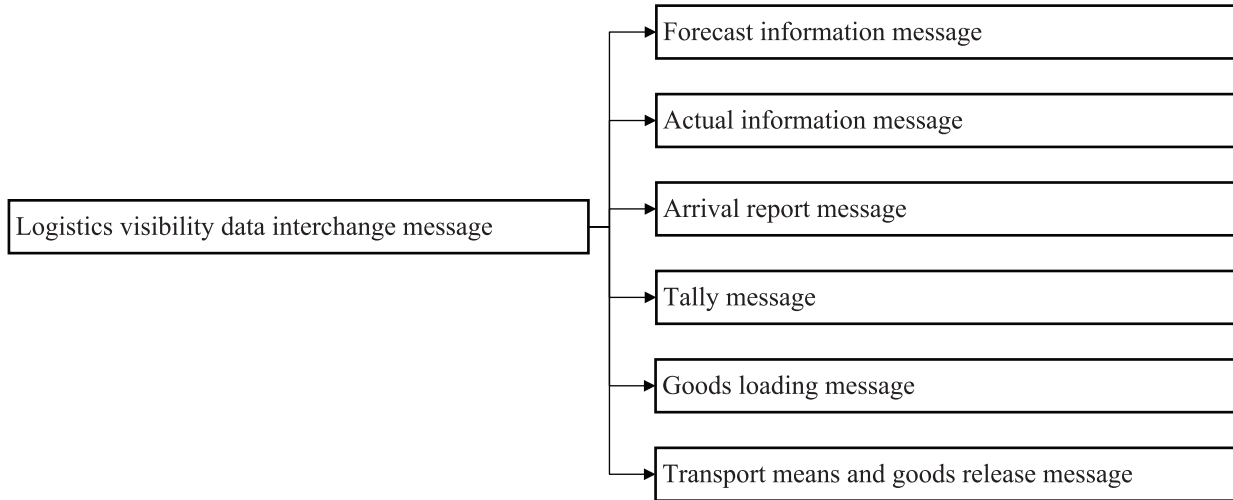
Logistics visibility data interchange message

Forecast information message

Actual information message

Arrival report message

Tally message

Goods loading message

Transport means and goods release message